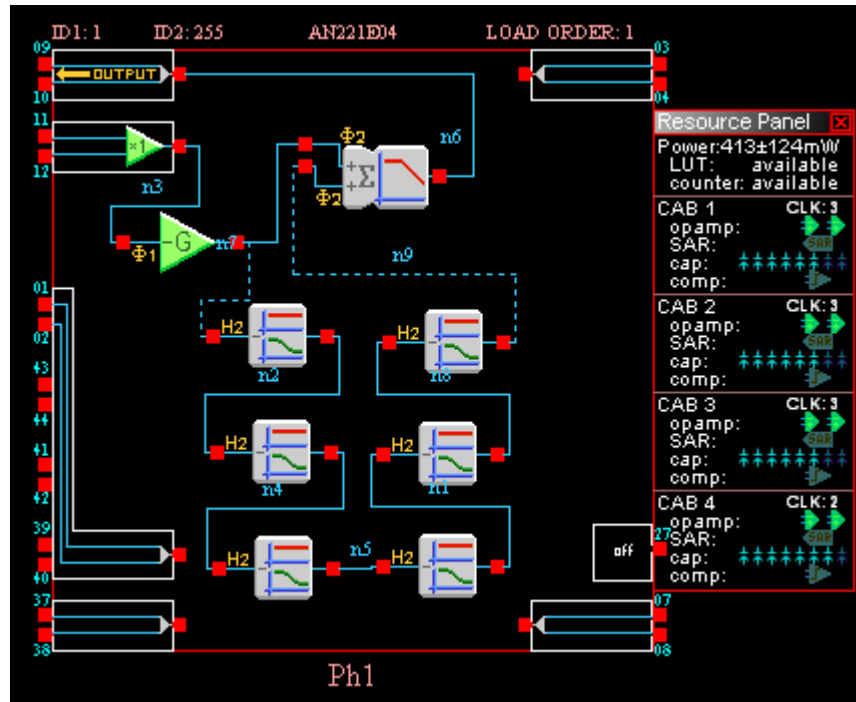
ID1: 1 ID2: 255 AN221E04 LOAD ORDER: 1

09
OUTPUT
10
11
x1
12
n3
01
02
43
44
41
42
39
40
37
38

03
04
07
08
27
off

$\Phi_2$
$\Phi_2$
$\Sigma$
n6
G
$\Phi_1$
n7
n9
H2
n2
H2
n8
H2
n4
H2
n1
H2
n5
H2

Resource Panel
Power:413±124mW
LUT: available
counter: available
CAB 1 CLK: 3
opamp:
SAR:
SAR
cap:
comp:
CAB 2 CLK: 3
opamp:
SAR:
SAR
cap:
comp:
CAB 3 CLK: 3
opamp:
SAR:
SAR
cap:
comp:
CAB 4 CLK: 2
opamp:
SAR:
SAR
cap:
comp:

Ph1